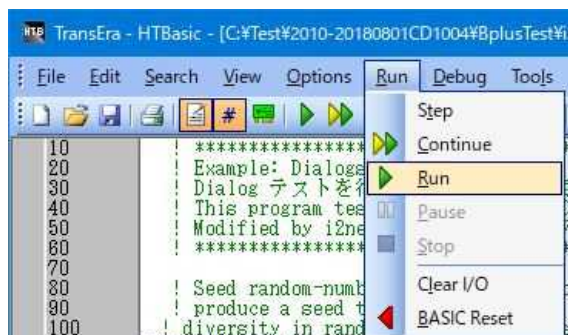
HTB TransEra - HTBasic - [C:¥Test¥2010-20180801CD1004¥BplusTest¥i

File Edit Search View Options Run Debug Tools

10 ! ****************
20 ! Example: Dialogs
30 ! Dialog テストを行
40 ! This program tes
50 ! Modified by i2ne
60 ! ****************
70
80 ! Seed random-numb
90 ! produce a seed t
100 ! diversity in rand

Step
Continue
Run
Pause
Stop
Clear I/O
BASIC Reset